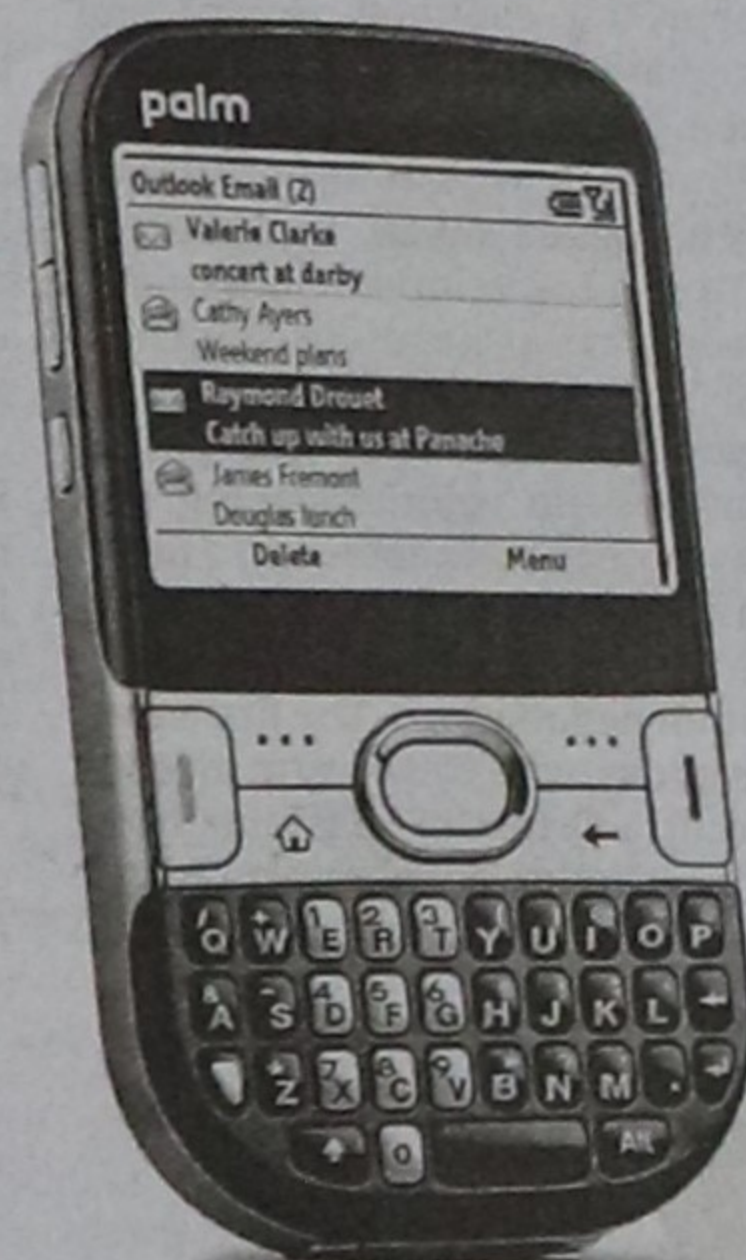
palm

Outlook Email (2)

Valerie Clarke
concert at darby

Cathy Ayers
Weekend plans

Raymond Drouet
Catch up with us at Panache

James Fremont
Douglas lunch

Delete
Menu

Q W 1 E 2 R 3 T Y U I O P
A S 4 D 5 F 6 G H J K L
Z 7 X 8 C 9 V B N M .
0
Alt